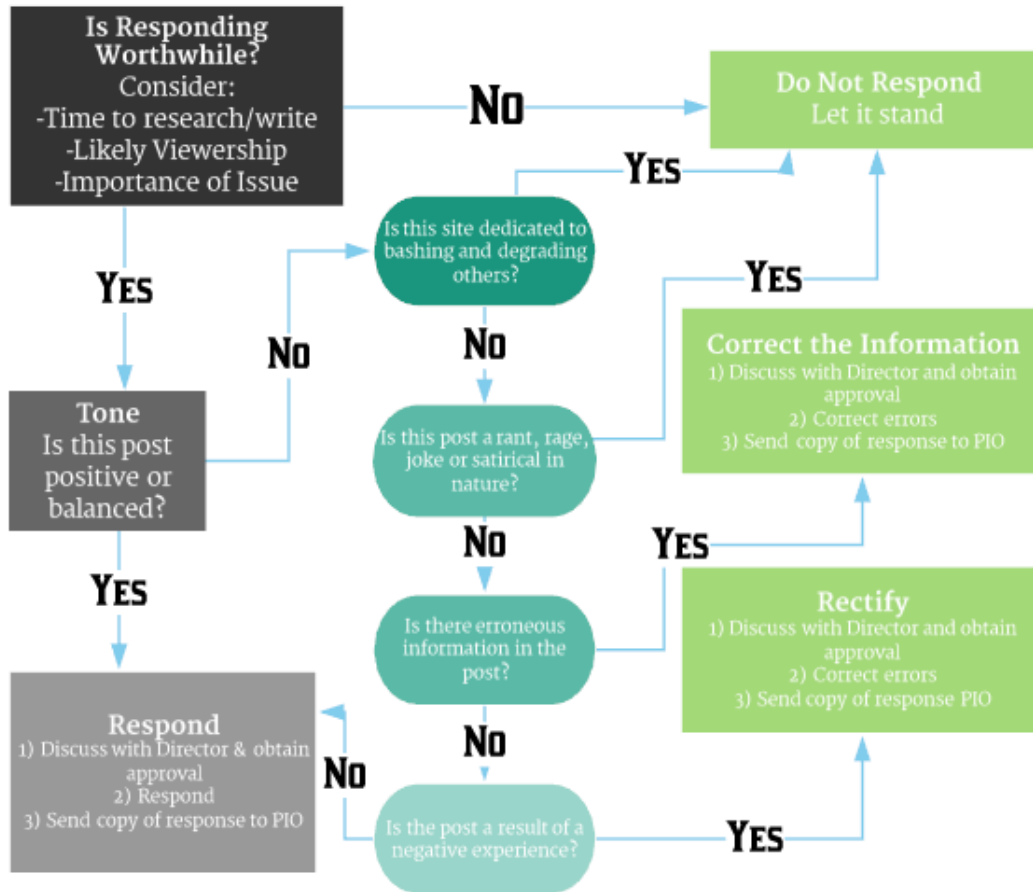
Is Responding Worthwhile?
Consider:
-Time to research/write
-Likely Viewership
-Importance of Issue

No

Do Not Respond
Let it stand

Yes

Is this site dedicated to bashing and degrading others?

Yes

No

Yes

No

Correct the Information
1) Discuss with Director and obtain approval
2) Correct errors
3) Send copy of response to PIO

Tone
Is this post positive or balanced?

Is this post a rant, rage, joke or satirical in nature?

No

Yes

Yes

Is there erroneous information in the post?

Rectify
1) Discuss with Director and obtain approval
2) Correct errors
3) Send copy of response PIO

Respond
1) Discuss with Director & obtain approval
2) Respond
3) Send copy of response to PIO

No

No

Is the post a result of a negative experience?

Yes